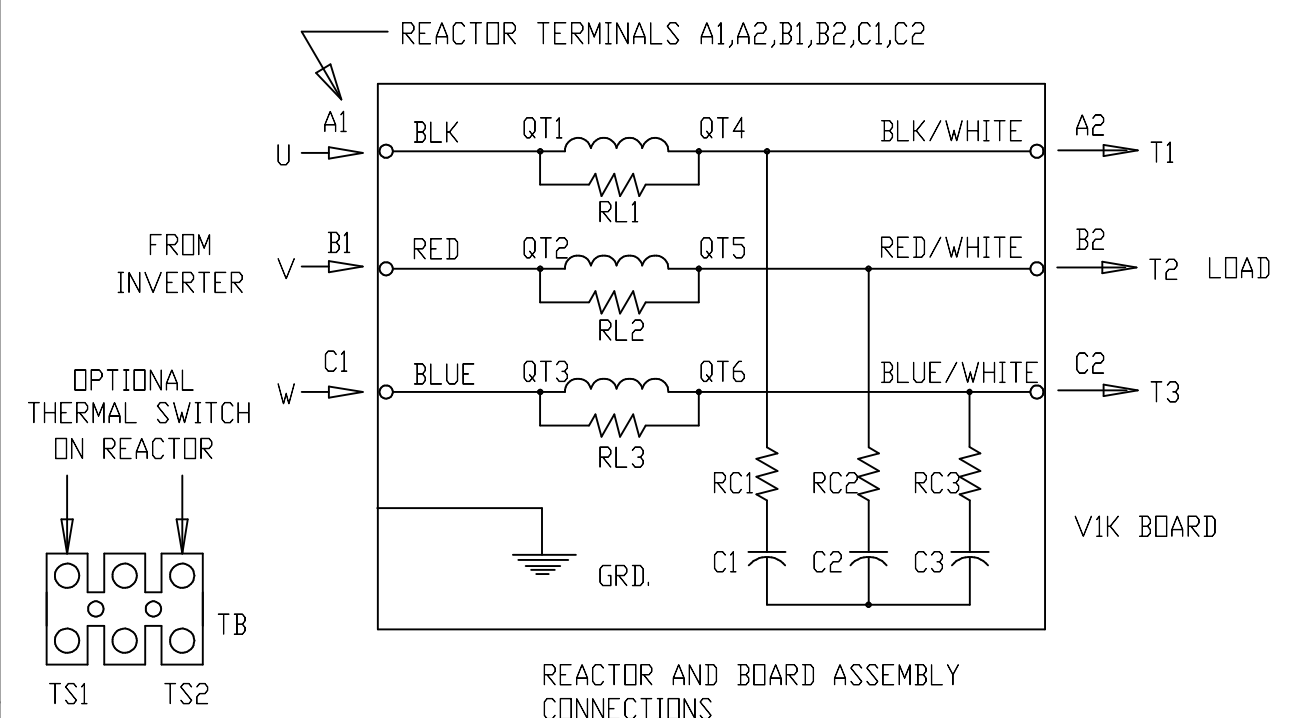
REACTOR TERMINALS A1,A2,B1,B2,C1,C2

A1
U
BLK
QT1
QT4
BLK/WHITE
A2
T1
RL1

FROM INVERTER
B1
V
RED
QT2
QT5
RED/WHITE
B2
T2
LOAD
RL2

OPTIONAL THERMAL SWITCH ON REACTOR
C1
W
BLUE
QT3
QT6
BLUE/WHITE
C2
T3
RL3

RC1
RC2
RC3
V1K BOARD

C1
C2
C3
GRD.

TB
TS1
TS2

REACTOR AND BOARD ASSEMBLY CONNECTIONS